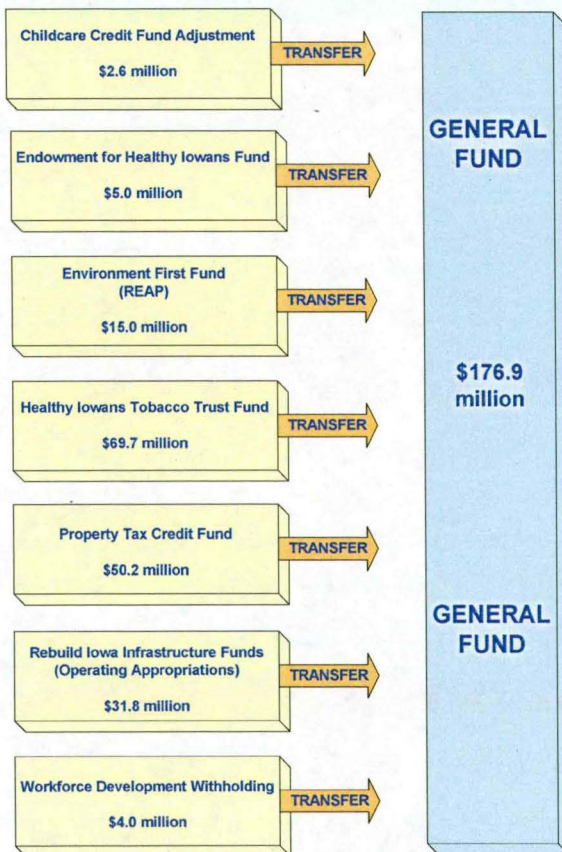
Childcare Credit Fund Adjustment

$2.6 million

TRANSFER

Endowment for Healthy Iowans Fund

$5.0 million

TRANSFER

Environment First Fund (REAP)

$15.0 million

TRANSFER

Healthy Iowans Tobacco Trust Fund

$69.7 million

TRANSFER

Property Tax Credit Fund

$50.2 million

TRANSFER

Rebuild Iowa Infrastructure Funds (Operating Appropriations)

$31.8 million

TRANSFER

Workforce Development Withholding

$4.0 million

TRANSFER

GENERAL FUND

$176.9 million

GENERAL FUND